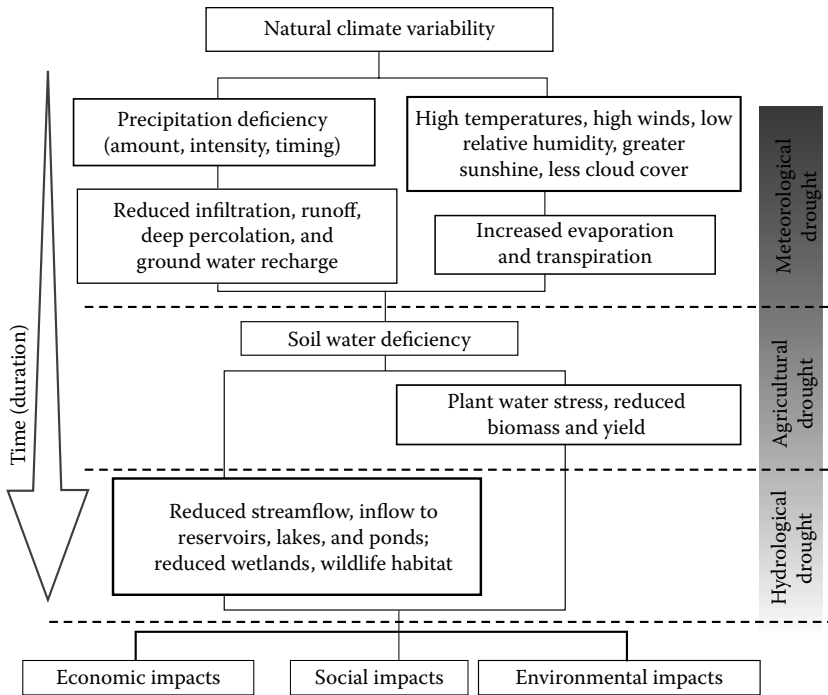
Natural climate variability

Time (duration)

Precipitation deficiency (amount, intensity, timing)

High temperatures, high winds, low relative humidity, greater sunshine, less cloud cover

Reduced infiltration, runoff, deep percolation, and ground water recharge

Increased evaporation and transpiration

Meteorological drought

Soil water deficiency

Plant water stress, reduced biomass and yield

Agricultural drought

Reduced streamflow, inflow to reservoirs, lakes, and ponds; reduced wetlands, wildlife habitat

Hydrological drought

Economic impacts

Social impacts

Environmental impacts